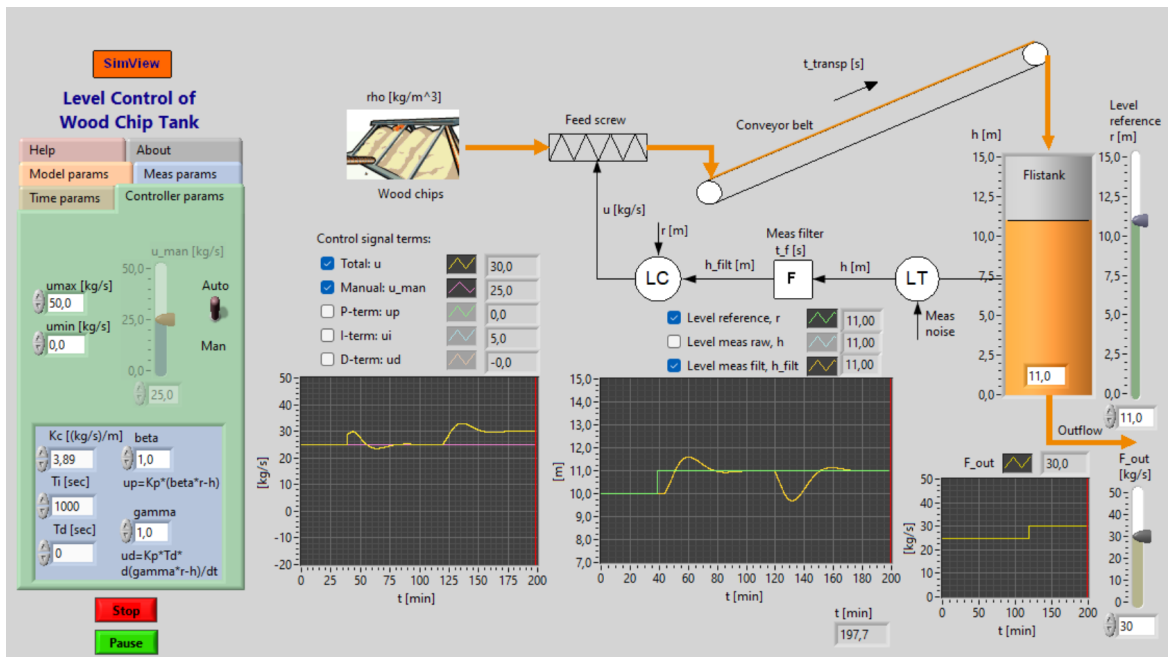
SimView

Level Control of Wood Chip Tank

Help
About
Model params
Meas params
Time params
Controller params

u_man [kg/s]
50,0
25,0
0,0
25,0

umax [kg/s]
50,0
umin [kg/s]
0,0

Auto
Man

Kc [(kg/s)/m]
3,89
beta
1,0
Ti [sec]
1000
up=Kp*(beta*r-h)
Td [sec]
0
gamma
1,0
ud=Kp*Td*d(gamma*r-h)/dt

Stop
Pause

rho [kg/m^3]
Wood chips
Feed screw
t_transp [s]
Conveyor belt
u [kg/s]
r [m]
LC
h_filt [m]
Meas filter t_f [s]
F
h [m]
LT
Meas noise

h [m]
15,0
12,5
10,0
7,5
5,0
2,5
0,0
Flistank
11,0
Outflow

Level reference r [m]
15,0
12,5
10,0
7,5
5,0
2,5
0,0
11,0

Control signal terms:
Total: u 30,0
Manual: u_man 25,0
P-term: up 0,0
I-term: ui 5,0
D-term: ud -0,0

Level reference, r 11,00
Level meas raw, h 11,00
Level meas filt, h_filt 11,00

50
40
30
20
10
0
-10
-20
[kg/s]
0 25 50 75 100 125 150 175 200
t [min]

15,0
14,0
13,0
12,0
11,0
10,0
9,0
8,0
7,0
[m]
0 20 40 60 80 100 120 140 160 180 200
t [min]

t [min]
197,7

F_out 30,0
50
40
30
20
10
0
[kg/s]
0 50 100 150 200
t [min]

F_out [kg/s]
50
40
30
20
10
0
30